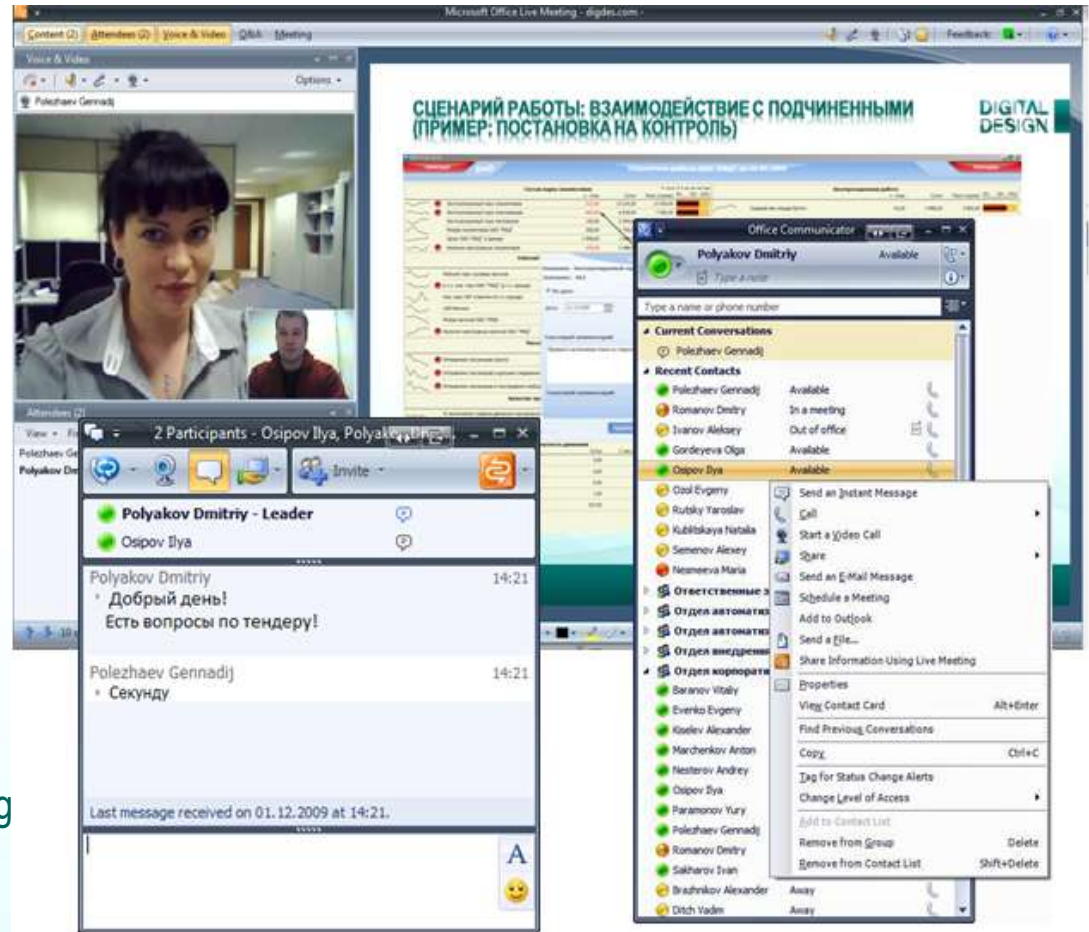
Microsoft Office Live Meeting - digdes.com -

Content (2) Attendees (2) Voice & Video Q&A Meeting

Feedback

Voice & Video

Options

Polezhaev Gennadij

Attendees (2)

View

Polezhaev Ge

Polyakov Dm

СЦЕНАРИЙ РАБОТЫ: ВЗАИМОДЕЙСТВИЕ С ПОДЧИНЕННЫМИ (ПРИМЕР: ПОСТАНОВКА НА КОНТРОЛЬ)

DIGITAL DESIGN

Office Communicator

Polyakov Dmitriy Available

Type a note

Type a name or phone number

Current Conversations

Polezhaev Gennadij

Recent Contacts

| | |
|---|---|
| Polezhaev Gennadij | Available |
| Romanov Dmitry | In a meeting |
| Ivanov Aleksey | Out of office |
| Gordeyeva Olga | Available |
| Osipov Ilya | Available |
| Ozol Evgeny | |
| Rutsky Yaroslav | |
| Kublitskaya Natalia | |
| Semenov Alexey | |
| Nesmeeva Maria | |

Ответственные з

Отдел автоматиз

Отдел автоматиз

Отдел внедрени

Отдел корпорати

Baranov Vitaly

Evenko Evgeny

Kiselev Alexander

Marchenkov Anton

Nesterov Andrey

Osipov Ilya

Paramonov Yury

Polezhaev Gennadij

Romanov Dmitry

Sakharov Ivan

Brazhnikov Alexander Away

Ditch Vadim Away

Send an Instant Message

Call

Start a Video Call

Share

Send an E-Mail Message

Schedule a Meeting

Add to Outlook

Send a File...

Share Information Using Live Meeting

Properties

View Contact Card Alt+Enter

Find Previous Conversations

Copy Ctrl+C

Tag for Status Change Alerts

Change Level of Access

Add to Contact List

Remove from Group Delete

Remove from Contact List Shift+Delete

2 Participants - Osipov Ilya, Polyakov Dm...

Invite

Polyakov Dmitriy - Leader

Osipov Ilya

Polyakov Dmitriy 14:21

Добрый день!

Есть вопросы по тендеру!

Polezhaev Gennadij 14:21

Секунду

Last message received on 01.12.2009 at 14:21.

A

g